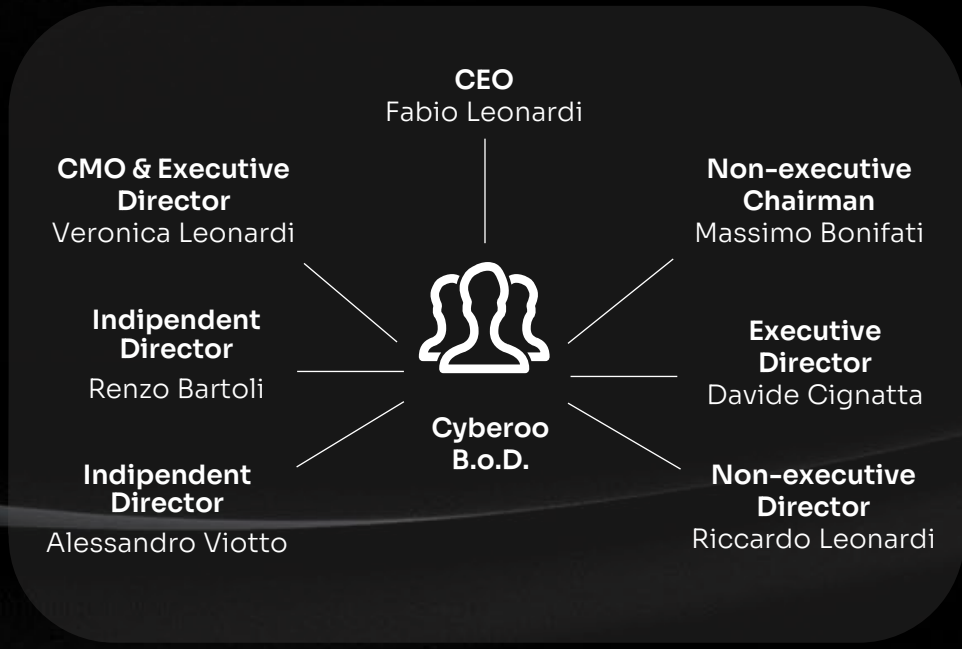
CEO
Fabio Leonardi

CMO & Executive Director
Veronica Leonardi

Non-executive Chairman
Massimo Bonifati

Indipendent Director
Renzo Bartoli

Executive Director
Davide Cignatta

Cyberoo B.o.D.

Indipendent Director
Alessandro Viotto

Non-executive Director
Riccardo Leonardi